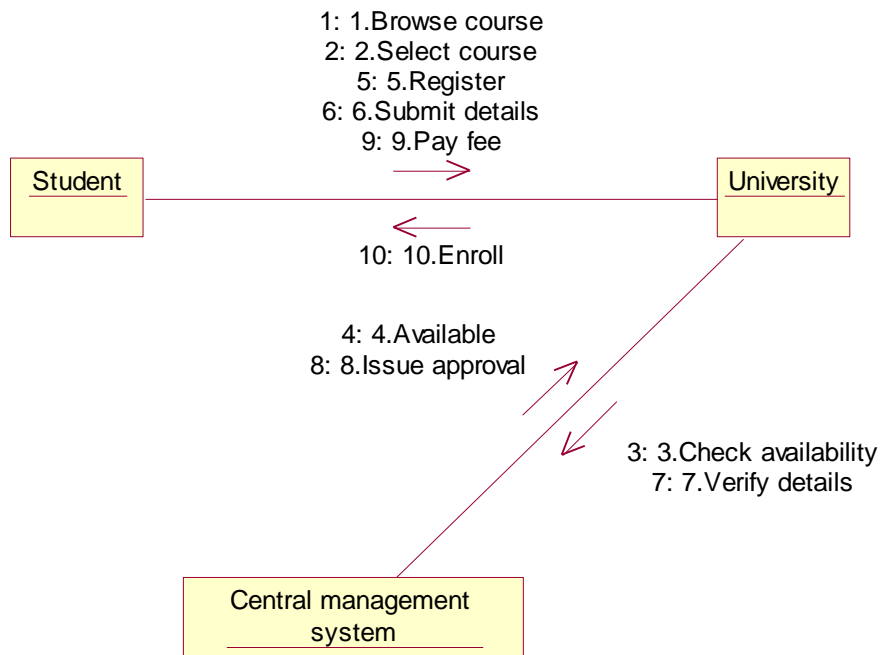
1: 1.Browse course
2: 2.Select course
5: 5.Register
6: 6.Submit details
9: 9.Pay fee

Student

University

10: 10.Enroll

4: 4.Available
8: 8.Issue approval

3: 3.Check availability
7: 7.Verify details

Central management system